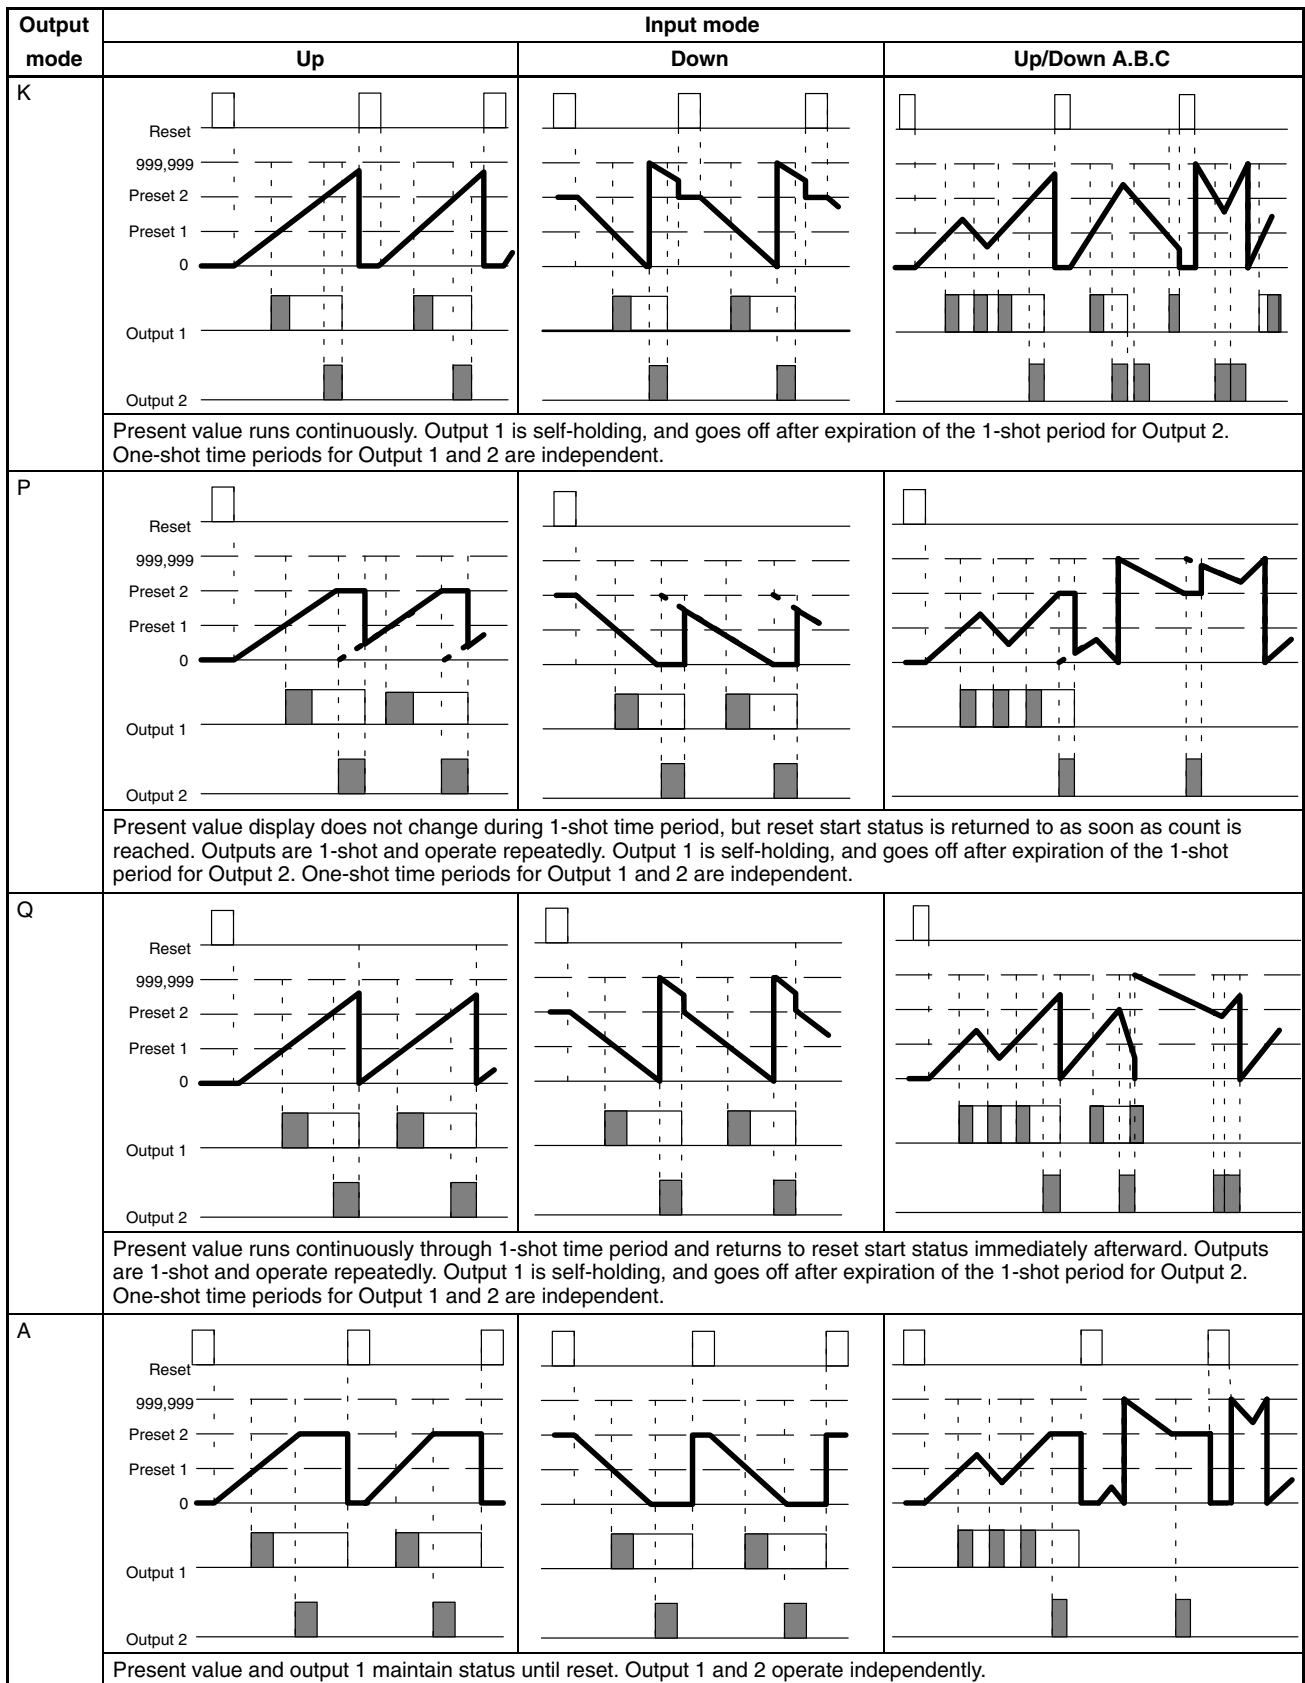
| Output mode | Input mode | | |
|---|---|---|---|
| | Up | Down | Up/Down A.B.C |
| K | Reset<br>999,999<br>Preset 2<br>Preset 1<br>0<br>Output 1<br>Output 2 | | |
| | Present value runs continuously. Output 1 is self-holding, and goes off after expiration of the 1-shot period for Output 2. One-shot time periods for Output 1 and 2 are independent. | | |
| P | Reset<br>999,999<br>Preset 2<br>Preset 1<br>0<br>Output 1<br>Output 2 | | |
| | Present value display does not change during 1-shot time period, but reset start status is returned to as soon as count is reached. Outputs are 1-shot and operate repeatedly. Output 1 is self-holding, and goes off after expiration of the 1-shot period for Output 2. One-shot time periods for Output 1 and 2 are independent. | | |
| Q | Reset<br>999,999<br>Preset 2<br>Preset 1<br>0<br>Output 1<br>Output 2 | | |
| | Present value runs continuously through 1-shot time period and returns to reset start status immediately afterward. Outputs are 1-shot and operate repeatedly. Output 1 is self-holding, and goes off after expiration of the 1-shot period for Output 2. One-shot time periods for Output 1 and 2 are independent. | | |
| A | Reset<br>999,999<br>Preset 2<br>Preset 1<br>0<br>Output 1<br>Output 2 | | |
| | Present value and output 1 maintain status until reset. Output 1 and 2 operate independently. | | |